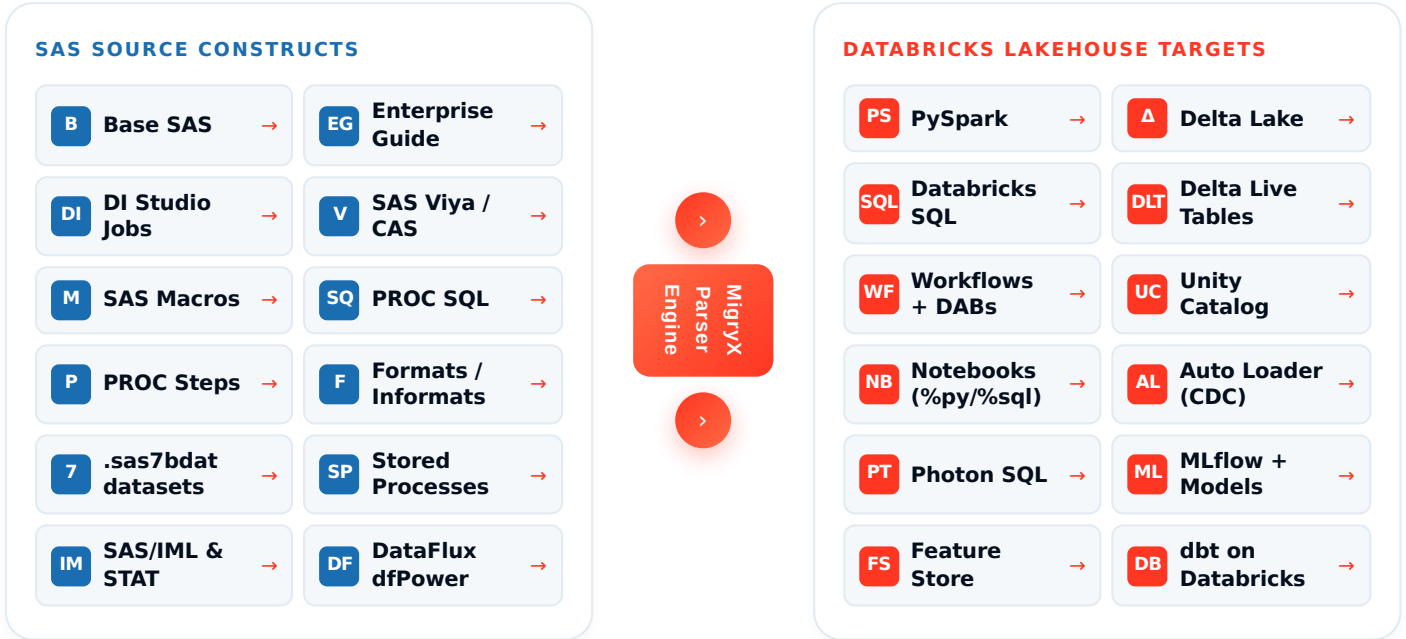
SAS SOURCE CONSTRUCTS

B Base SAS →
EG Enterprise Guide →
DI DI Studio Jobs →
V SAS Viya / CAS →
M SAS Macros →
SQ PROC SQL →
P PROC Steps →
F Formats / Informats →
7 .sas7bdat datasets →
SP Stored Processes →
IM SAS/IML & STAT →
DF DataFlux dfPower →

›
MigryX Parser Engine
›

DATABRICKS LAKEHOUSE TARGETS

PS PySpark →
Δ Delta Lake →
SQL Databricks SQL →
DLT Delta Live Tables →
WF Workflows + DABs →
UC Unity Catalog →
NB Notebooks (%py/%sql) →
AL Auto Loader (CDC) →
PT Photon SQL →
ML MLflow + Models →
FS Feature Store →
DB dbt on Databricks →